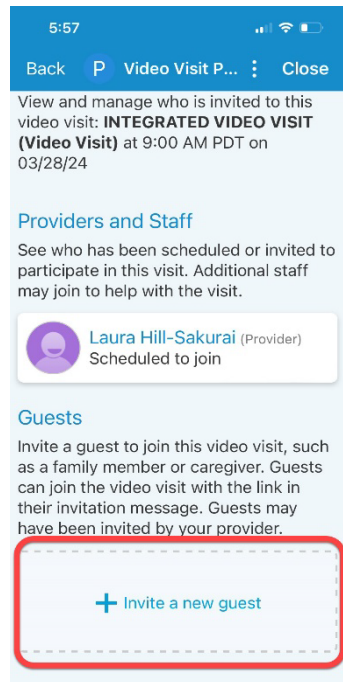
5:57

Back P Video Visit P... ⋮ Close

View and manage who is invited to this video visit: **INTEGRATED VIDEO VISIT (Video Visit)** at 9:00 AM PDT on 03/28/24

Providers and Staff

See who has been scheduled or invited to participate in this visit. Additional staff may join to help with the visit.

Laura Hill-Sakurai (Provider)
Scheduled to join

Guests

Invite a guest to join this video visit, such as a family member or caregiver. Guests can join the video visit with the link in their invitation message. Guests may have been invited by your provider.

+ Invite a new guest